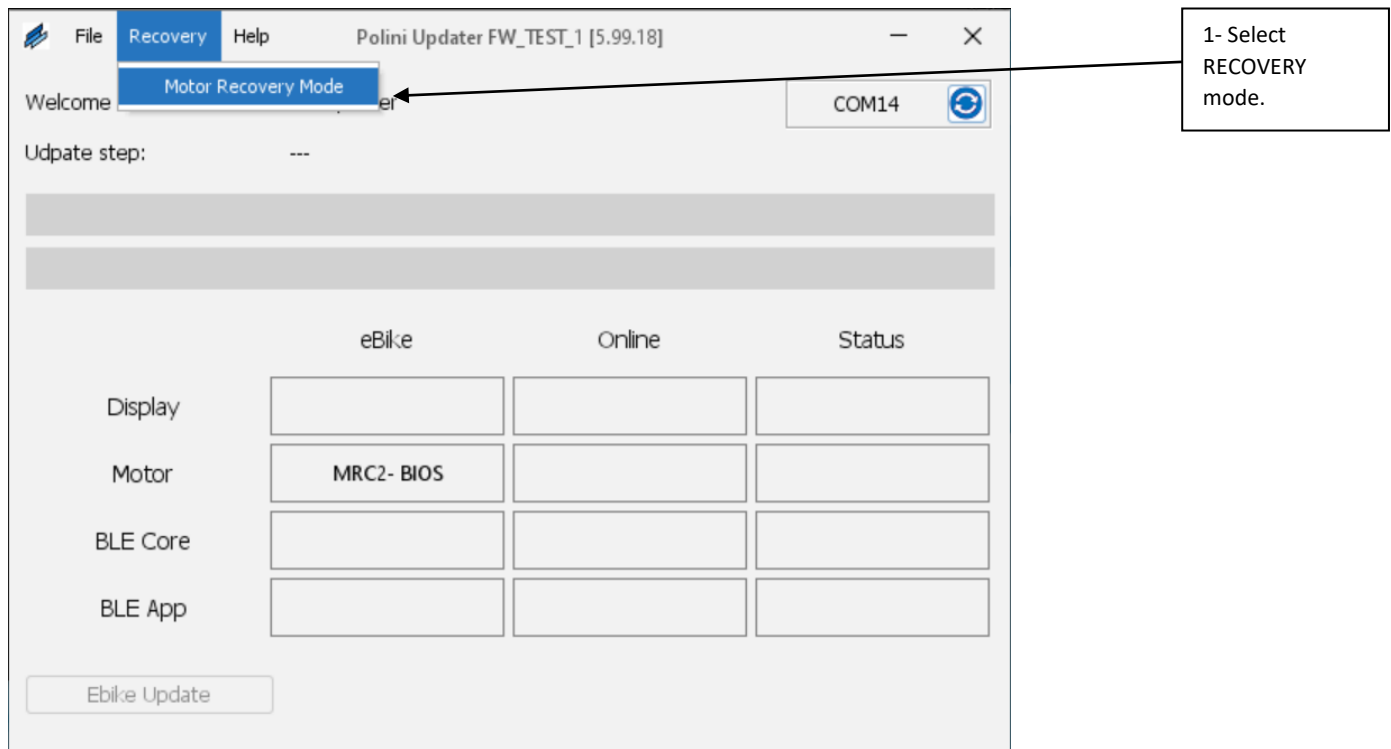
File Recovery Help Polini Updater FW_TEST_1 [5.99.18]

Motor Recovery Mode

Welcome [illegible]er

COM14

Udpate step: ---

1- Select RECOVERY mode.

| | eBike | Online | Status |
|---|---|---|---|
| Display | | | |
| Motor | MRC2- BIOS | | |
| BLE Core | | | |
| BLE App | | | |

Ebike Update